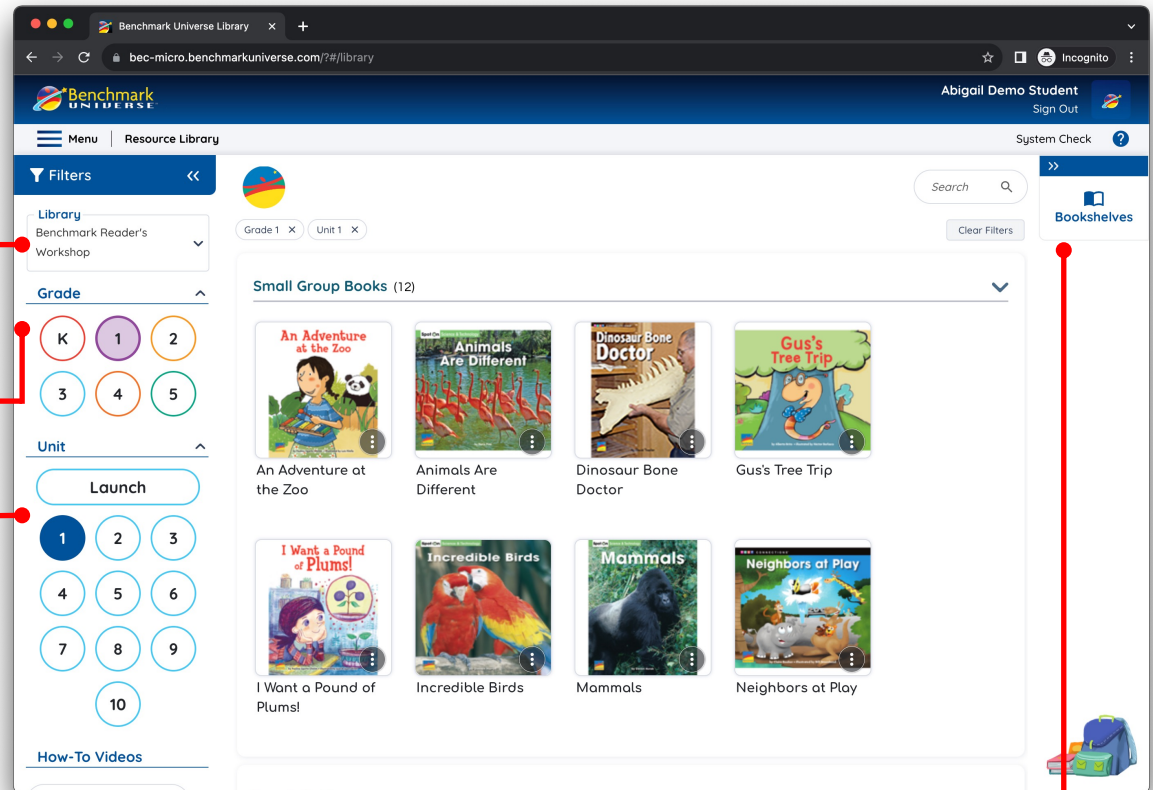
Benchmark Universe Library ×

bec-micro.benchmarkuniverse.com/?#/library

Incognito

Benchmark UNIVERSE

Abigail Demo Student
Sign Out

Menu | Resource Library

System Check ?

Filters «

Library
Benchmark Reader's Workshop

Grade

K 1 2
3 4 5

Unit

Launch

1 2 3
4 5 6
7 8 9
10

How-To Videos

Search

Grade 1 × Unit 1 ×

Clear Filters

Small Group Books (12)

An Adventure at the Zoo

An Adventure at the Zoo

Animals Are Different

Animals Are Different

Dinosaur Bone Doctor

Dinosaur Bone Doctor

Gus's Tree Trip

Gus's Tree Trip

I Want a Pound of Plums!

I Want a Pound of Plums!

Incredible Birds

Incredible Birds

Mammals

Mammals

Neighbors at Play

Neighbors at Play

»

Bookshelves